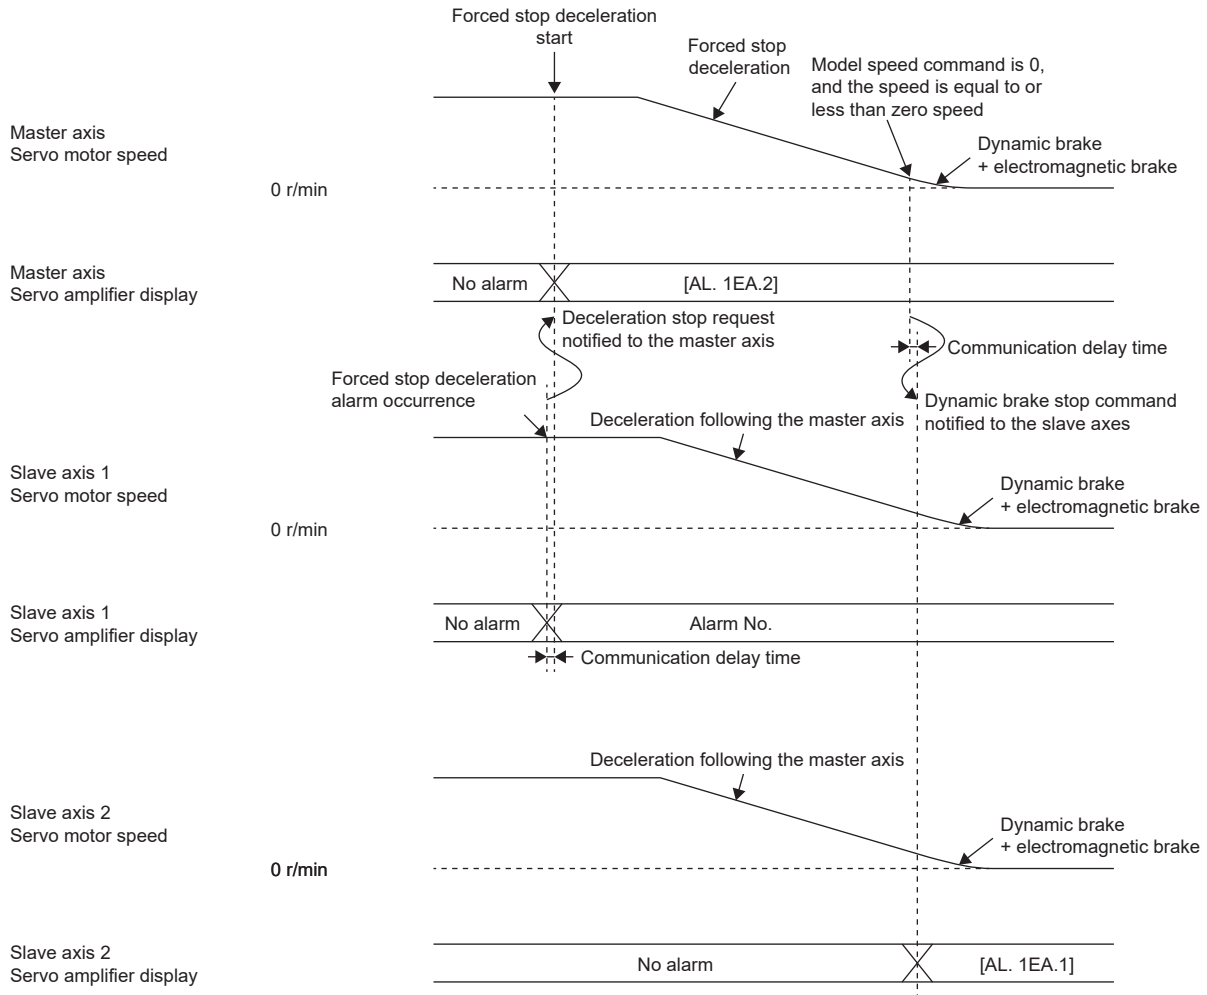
Forced stop deceleration start

Forced stop deceleration

Model speed command is 0, and the speed is equal to or less than zero speed

Master axis
Servo motor speed

Dynamic brake + electromagnetic brake

0 r/min

Master axis
Servo amplifier display

No alarm

[AL. 1EA.2]

Deceleration stop request notified to the master axis

Communication delay time

Forced stop deceleration alarm occurrence

Dynamic brake stop command notified to the slave axes

Deceleration following the master axis

Slave axis 1
Servo motor speed

Dynamic brake + electromagnetic brake

0 r/min

Slave axis 1
Servo amplifier display

No alarm

Alarm No.

Communication delay time

Deceleration following the master axis

Slave axis 2
Servo motor speed

Dynamic brake + electromagnetic brake

0 r/min

Slave axis 2
Servo amplifier display

No alarm

[AL. 1EA.1]